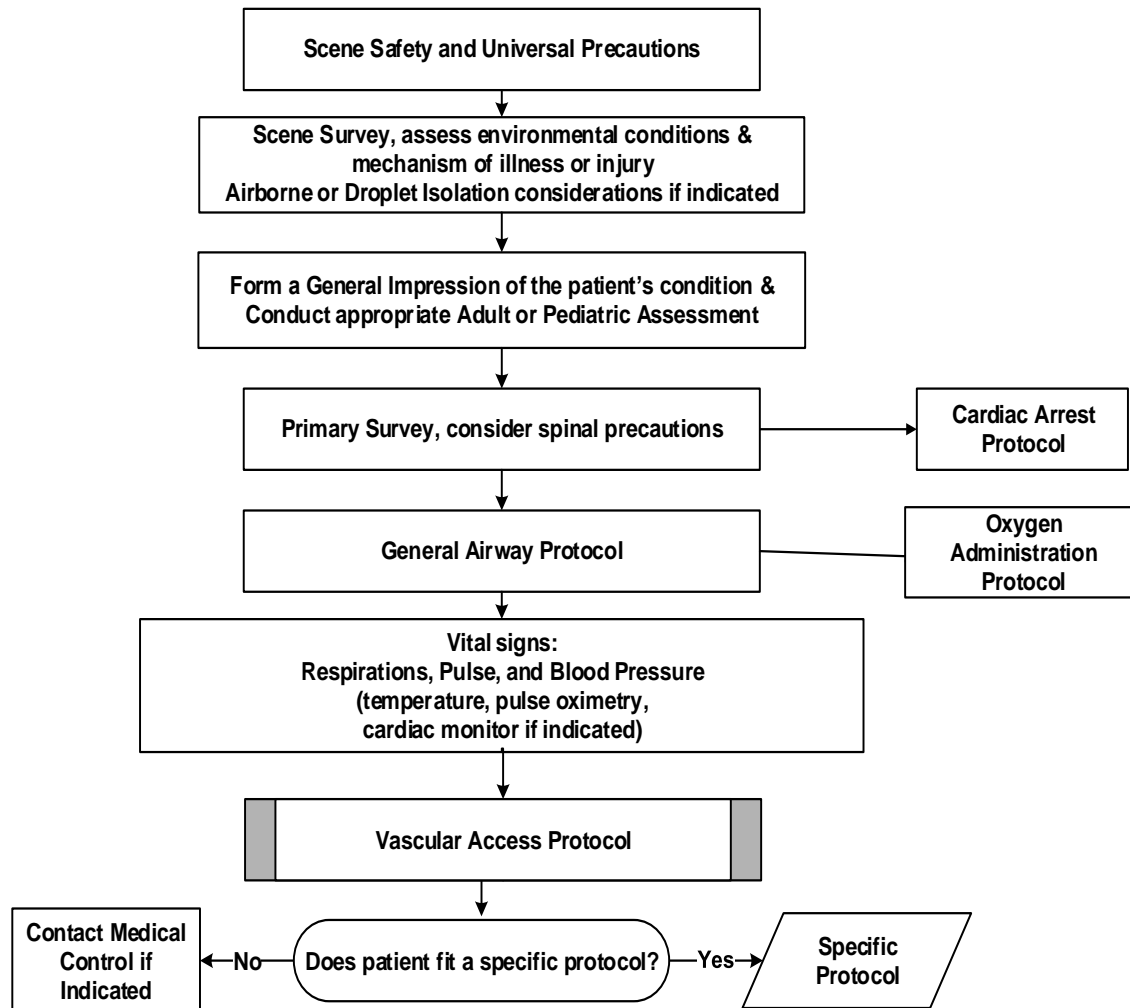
Scene Safety and Universal Precautions

Scene Survey, assess environmental conditions & mechanism of illness or injury
Airborne or Droplet Isolation considerations if indicated

Form a General Impression of the patient's condition & Conduct appropriate Adult or Pediatric Assessment

Primary Survey, consider spinal precautions

Cardiac Arrest Protocol

General Airway Protocol

Oxygen Administration Protocol

Vital signs:
Respirations, Pulse, and Blood Pressure
(temperature, pulse oximetry, cardiac monitor if indicated)

Vascular Access Protocol

Does patient fit a specific protocol?

No

Contact Medical Control if Indicated

Yes

Specific Protocol